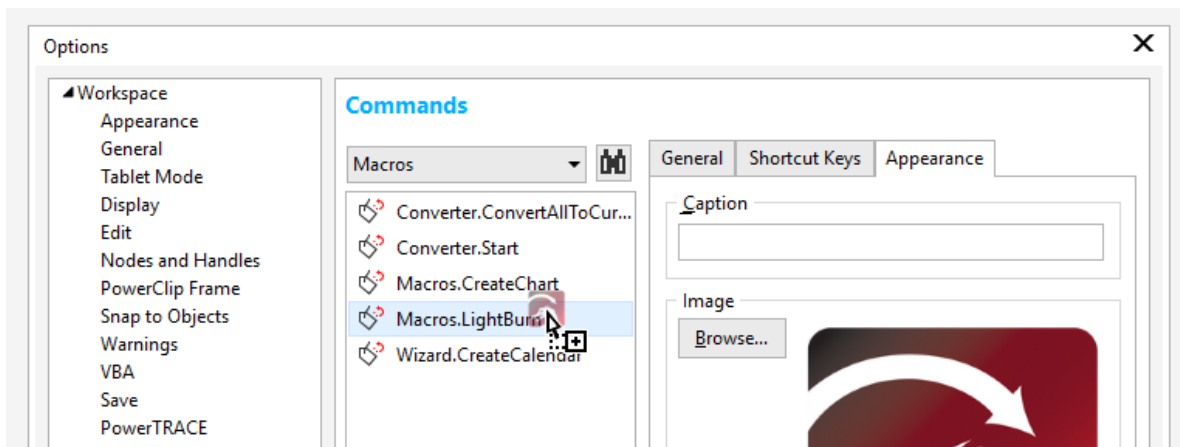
Options

◢ Workspace
Appearance
General
Tablet Mode
Display
Edit
Nodes and Handles
PowerClip Frame
Snap to Objects
Warnings
VBA
Save
PowerTRACE

Commands

Macros

Converter.ConvertAllToCur...
Converter.Start
Macros.CreateChart
Macros.LightBurn
Wizard.CreateCalendar

General | Shortcut Keys | Appearance

Caption

Image

Browse...